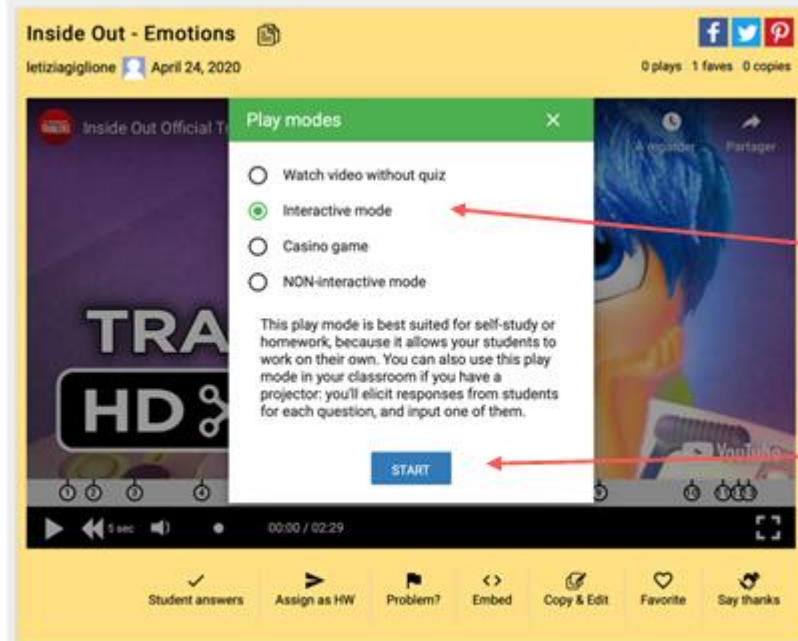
Inside Out - Emotions

letiziagiglione April 24, 2020

0 plays 1 faves 0 copies

Inside Out Official T

À regarder Partager

Play modes

Watch video without quiz

Interactive mode

Casino game

NON-interactive mode

This play mode is best suited for self-study or homework, because it allows your students to work on their own. You can also use this play mode in your classroom if you have a projector: you'll elicit responses from students for each question, and input one of them.

START

TRA

HD

YouTube

5 sec 00:00 / 02:29

Student answers

Assign as HW

Problem?

Embed

Copy & Edit

Favorite

Say thanks